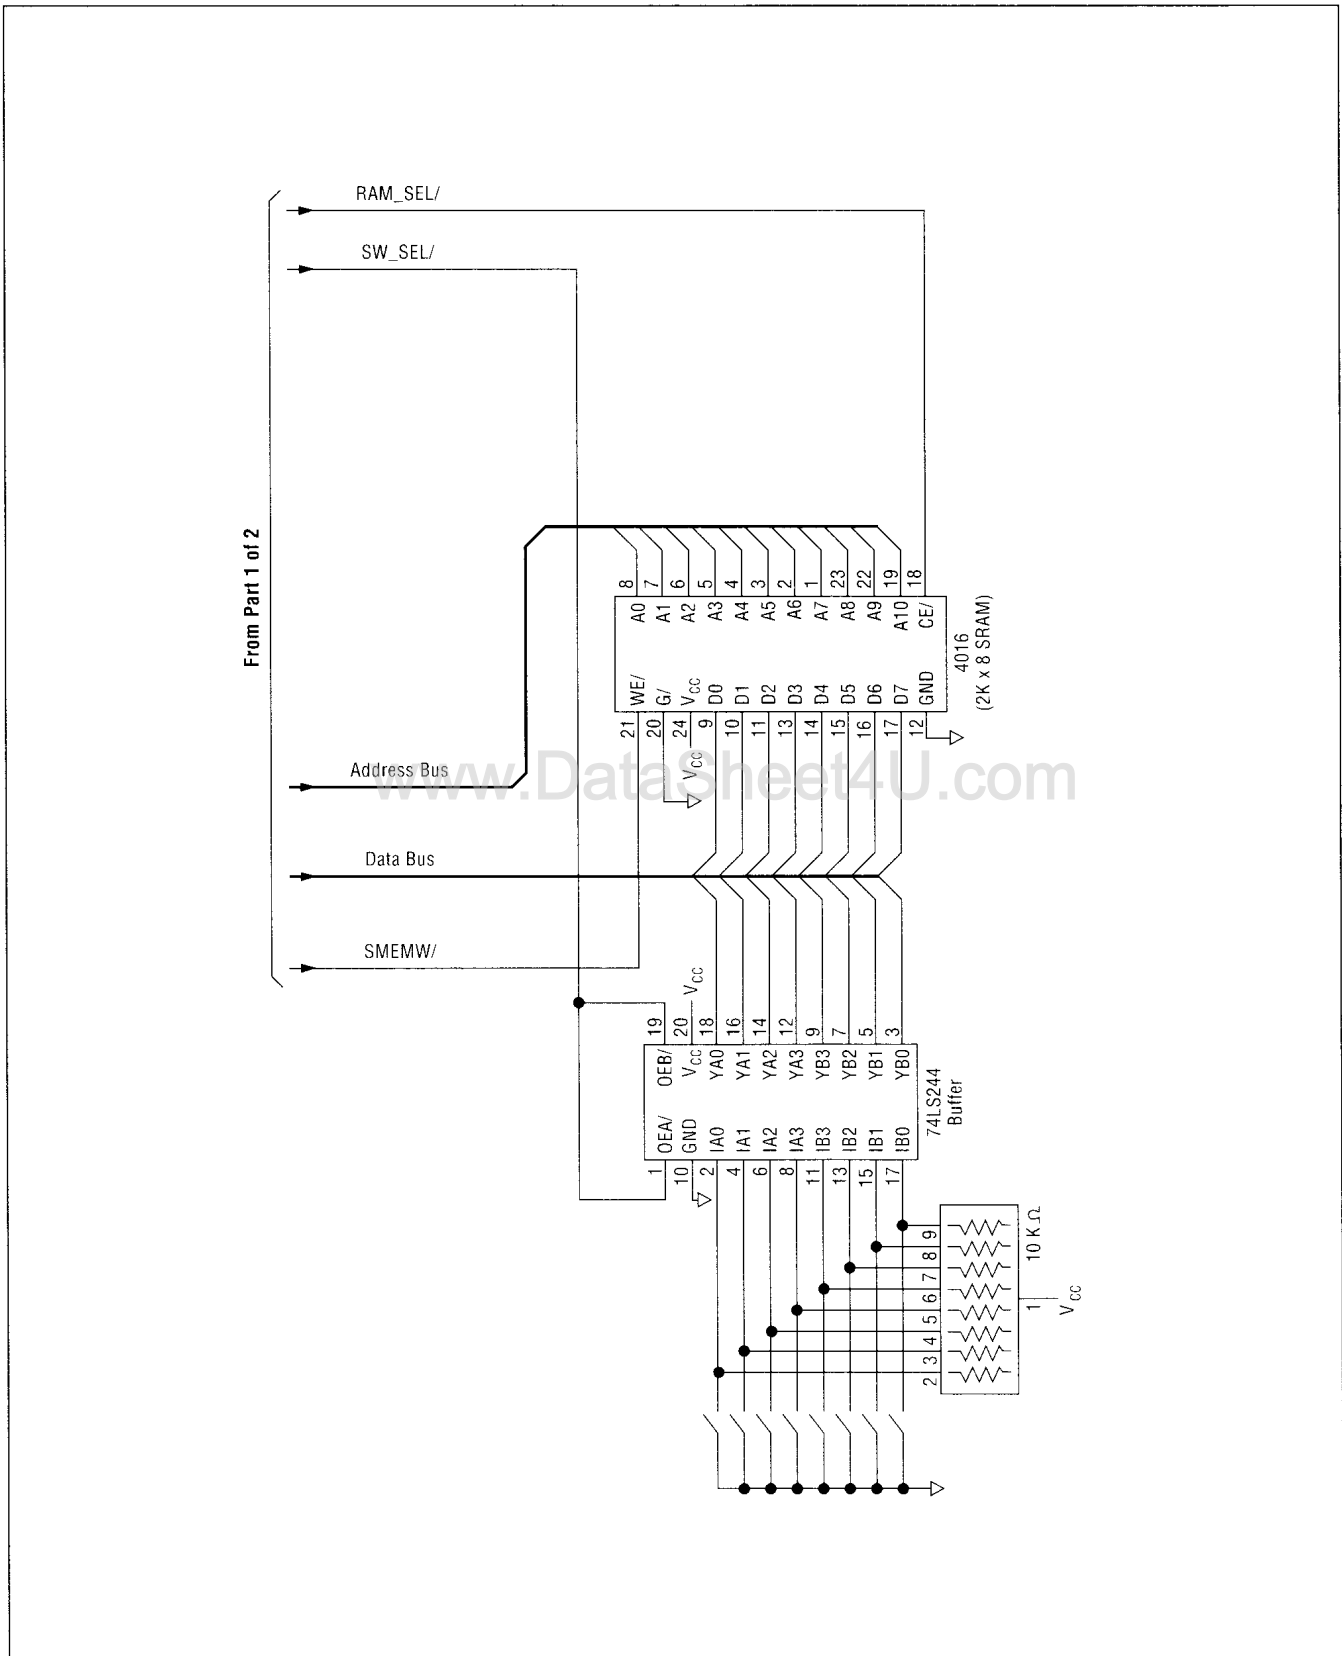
RAM_SEL/

SW_SEL/

From Part 1 of 2

Address Bus

Data Bus

SMEMW/

www.DataSheet4U.com

8 7 6 5 4 3 2 1 23 22 19 18

A0 A1 A2 A3 A4 A5 A6 A7 A8 A9 A10 CE/

WE/ G/ $V_{CC}$ D0 D1 D2 D3 D4 D5 D6 D7 GND

21 20 24 9 10 11 13 14 15 16 17 12

4016
(2K x 8 SRAM)

$V_{CC}$

$V_{CC}$

19 20 18 16 14 12 9 7 5 3

OEB/ $V_{CC}$ YA0 YA1 YA2 YA3 YB3 YB2 YB1 YB0

OEA/ GND IA0 IA1 IA2 IA3 IB3 IB2 IB1 IB0

1 10 2 4 6 8 11 13 15 17

74LS244
Buffer

10 K$\Omega$

2 3 4 5 6 7 8 9

1

$V_{CC}$